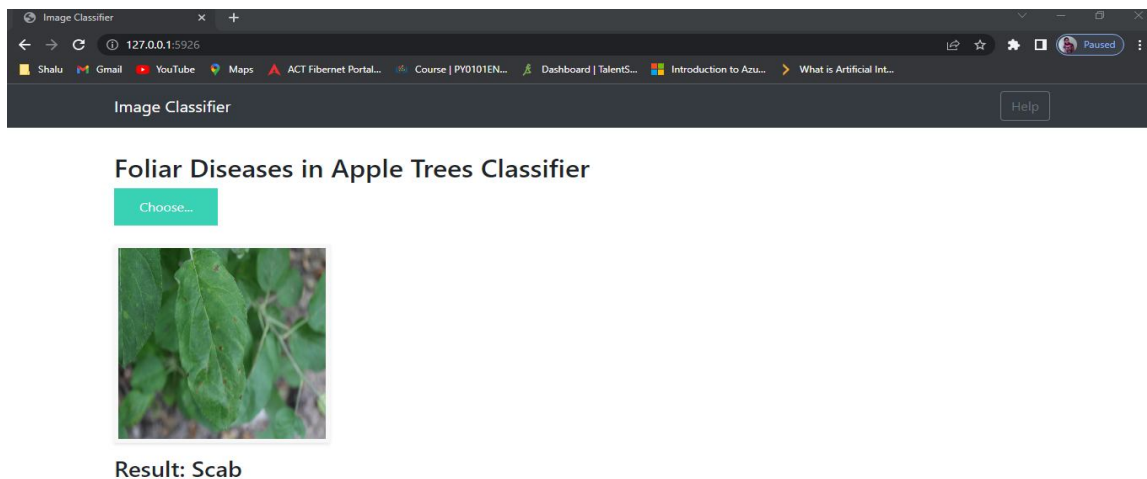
Image Classifier ×

127.0.0.1:5926

Paused

Shalu Gmail YouTube Maps ACT Fibernet Portal... Course | PY0101EN... Dashboard | TalentS... Introduction to Azu... What is Artificial Int...

Image Classifier

Help

Foliar Diseases in Apple Trees Classifier

Choose...

Result: Scab